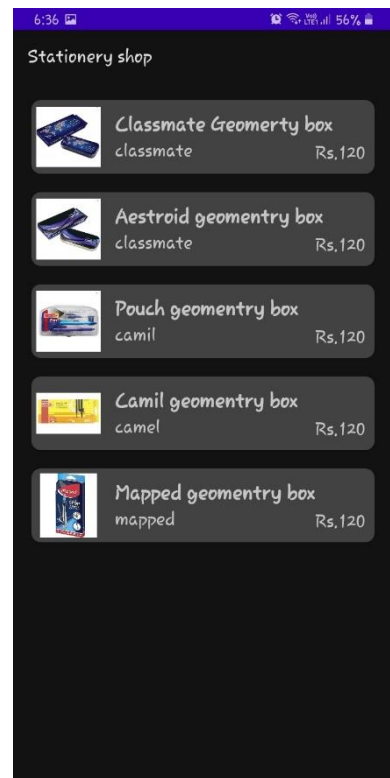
6:36 56%

Stationery shop

Classmate Geomerty box
classmate
Rs.120

Aestroid geomentry box
classmate
Rs.120

Pouch geomentry box
camil
Rs.120

Camil geomentry box
camel
Rs.120

Mapped geomentry box
mapped
Rs.120